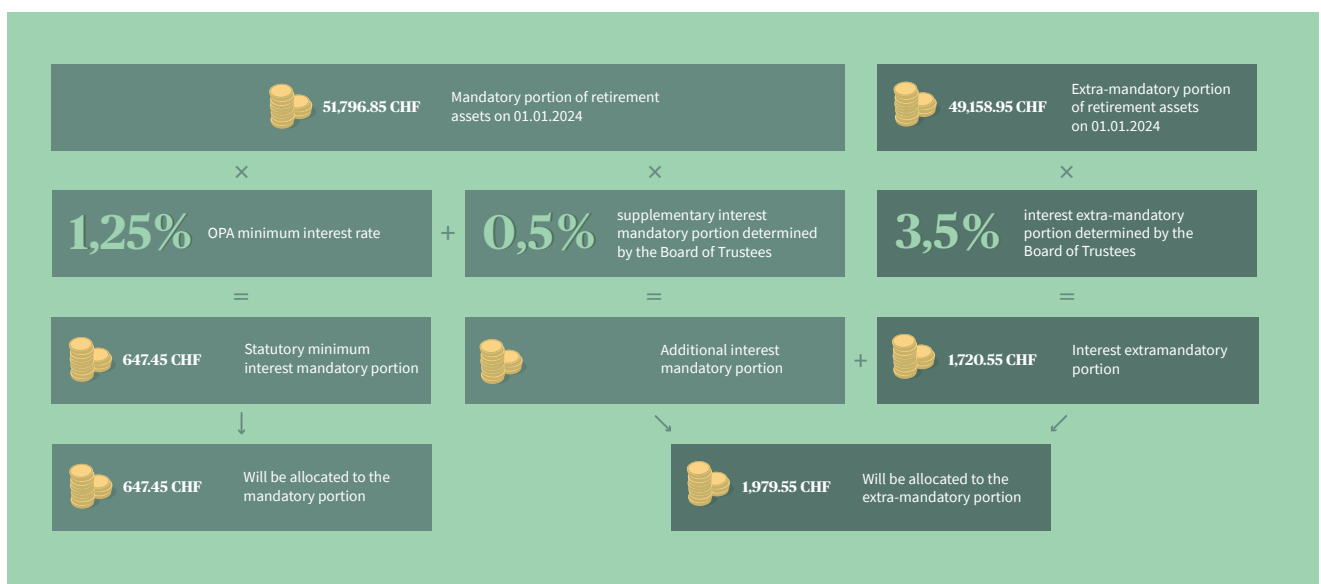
51,796.85 CHF Mandatory portion of retirement assets on 01.01.2024

49,158.95 CHF Extra-mandatory portion of retirement assets on 01.01.2024

×

×

×

1,25% OPA minimum interest rate

+

0,5% supplementary interest mandatory portion determined by the Board of Trustees

3,5% interest extra-mandatory portion determined by the Board of Trustees

=

=

=

647.45 CHF Statutory minimum interest mandatory portion

Additional interest mandatory portion

+

1,720.55 CHF Interest extramandatory portion

↓

↘

↙

647.45 CHF Will be allocated to the mandatory portion

1,979.55 CHF Will be allocated to the extra-mandatory portion